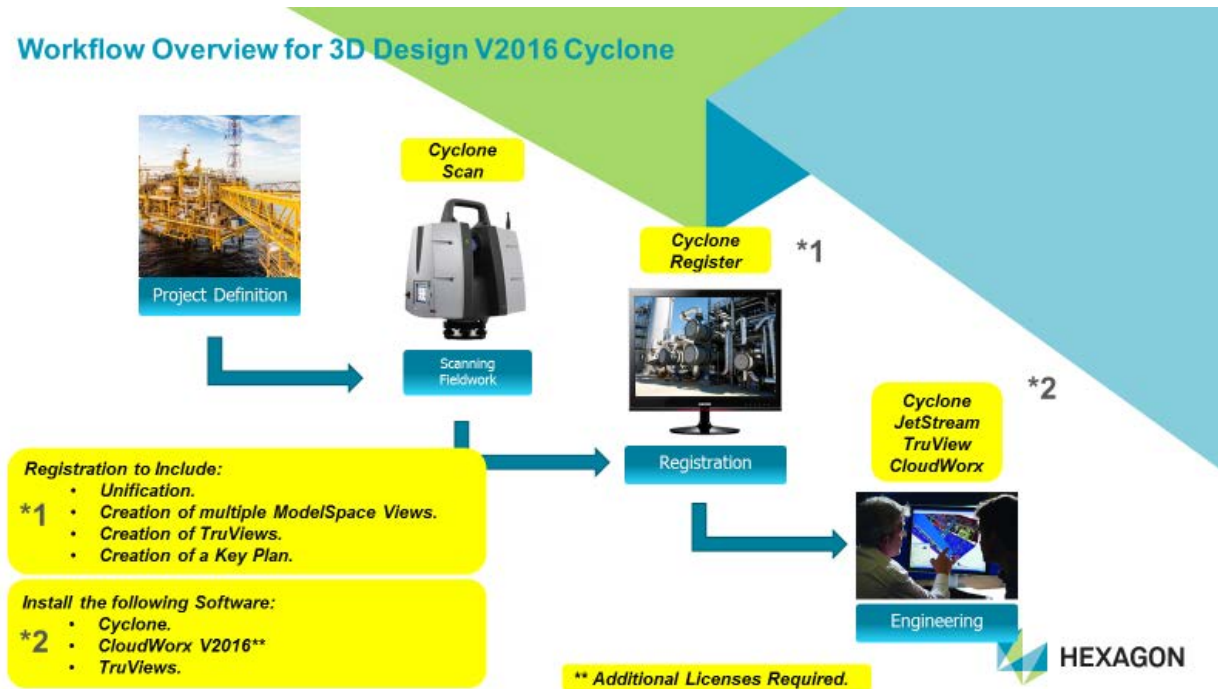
Workflow Overview for 3D Design V2016 Cyclone

Project Definition

Cyclone Scan

Scanning Fieldwork

Cyclone Register

*1

Registration

*2

Cyclone JetStream TruView CloudWorx

Engineering

Registration to Include:
*1
- Unification.
- Creation of multiple ModelSpace Views.
- Creation of TruViews.
- Creation of a Key Plan.

Install the following Software:
*2
- Cyclone.
- CloudWorx V2016**
- TruViews.

** Additional Licenses Required.

HEXAGON